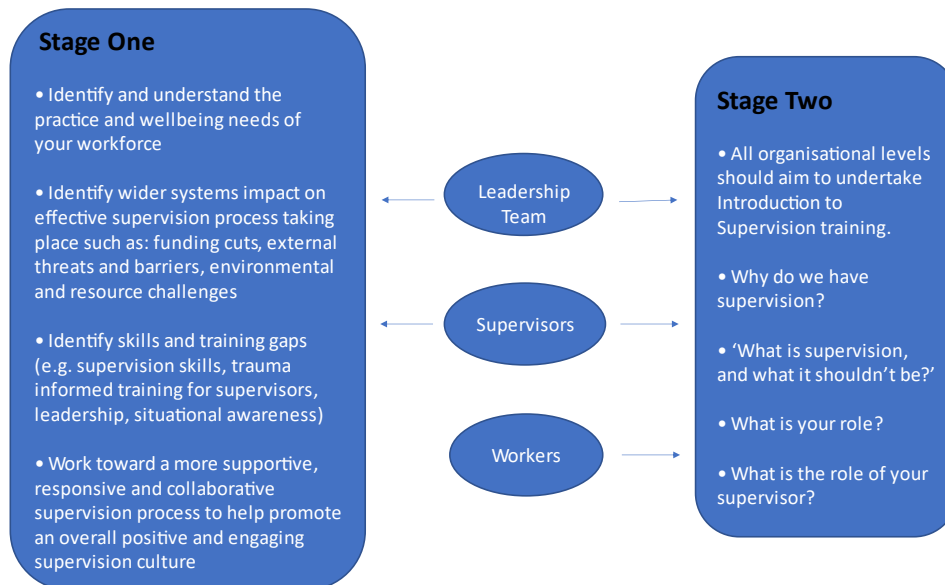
Stage One

• Identify and understand the practice and wellbeing needs of your workforce

• Identify wider systems impact on effective supervision process taking place such as: funding cuts, external threats and barriers, environmental and resource challenges

• Identify skills and training gaps (e.g. supervision skills, trauma informed training for supervisors, leadership, situational awareness)

• Work toward a more supportive, responsive and collaborative supervision process to help promote an overall positive and engaging supervision culture

Leadership Team

Supervisors

Workers

Stage Two

• All organisational levels should aim to undertake Introduction to Supervision training.

• Why do we have supervision?

• 'What is supervision, and what it shouldn't be?'

• What is your role?

• What is the role of your supervisor?